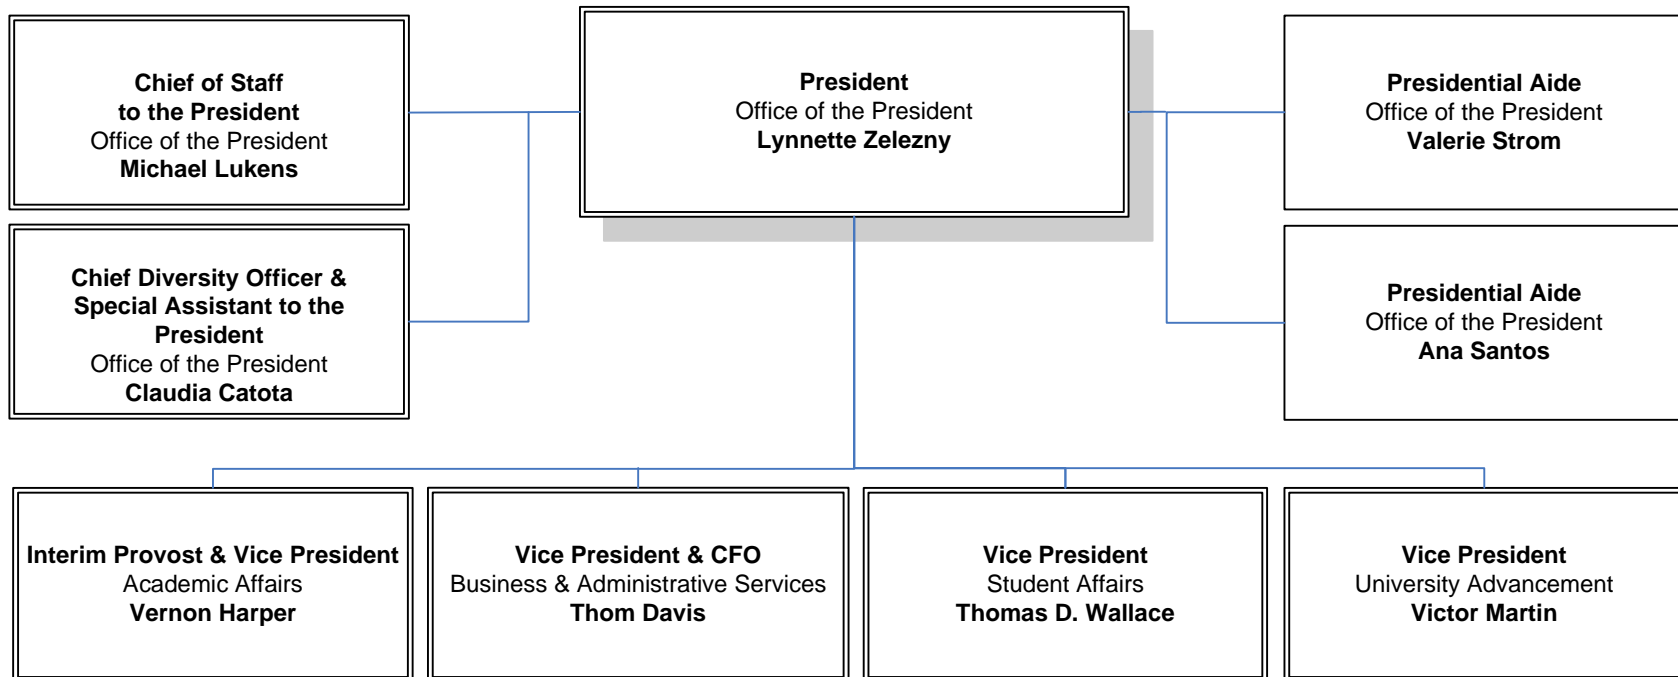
Chief of Staff
to the President
Office of the President
Michael Lukens

President
Office of the President
Lynnette Zelezny

Presidential Aide
Office of the President
Valerie Strom

Chief Diversity Officer &
Special Assistant to the
President
Office of the President
Claudia Catota

Presidential Aide
Office of the President
Ana Santos

Interim Provost & Vice President
Academic Affairs
Vernon Harper

Vice President & CFO
Business & Administrative Services
Thom Davis

Vice President
Student Affairs
Thomas D. Wallace

Vice President
University Advancement
Victor Martin